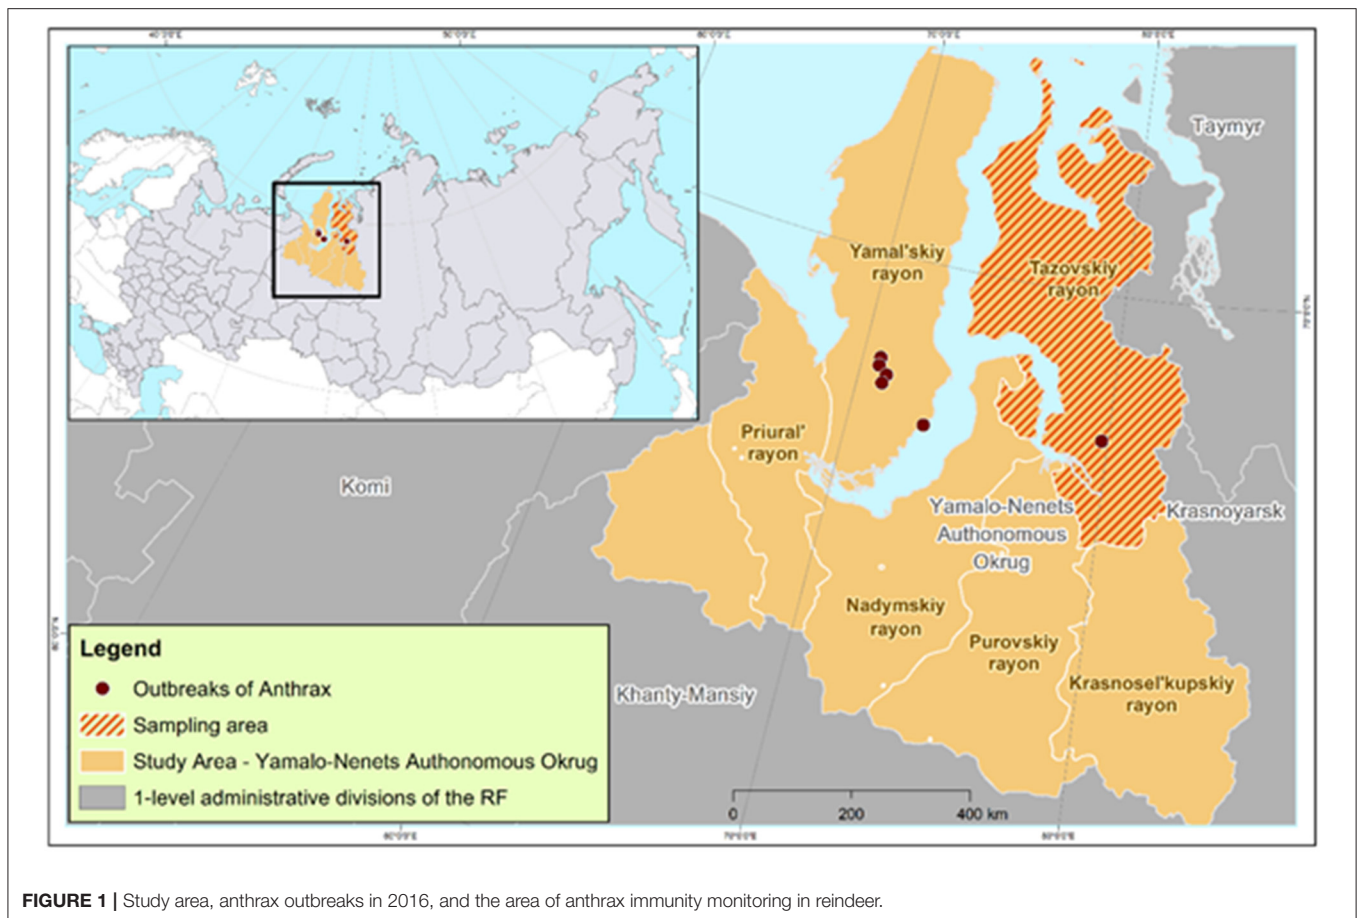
40°0'0"E
80°0'0"E
120°0'0"E
70°0'0"E
80°0'0"E

Taymyr

Yamal'skiy rayon

Tazovskiy rayon

Priural' rayon

Komi

Yamalo-Nenets Authonomous Okrug

Krasnoyarsk

Nadymskiy rayon

Purovskiy rayon

Krasnosel'kupskiy rayon

Khanty-Mansiy

Legend
Outbreaks of Anthrax
Sampling area
Study Area - Yamalo-Nenets Authonomous Okrug
1-level administrative divisions of the RF

0 200 400 km

60°0'0"E
70°0'0"E
80°0'0"E

FIGURE 1 | Study area, anthrax outbreaks in 2016, and the area of anthrax immunity monitoring in reindeer.